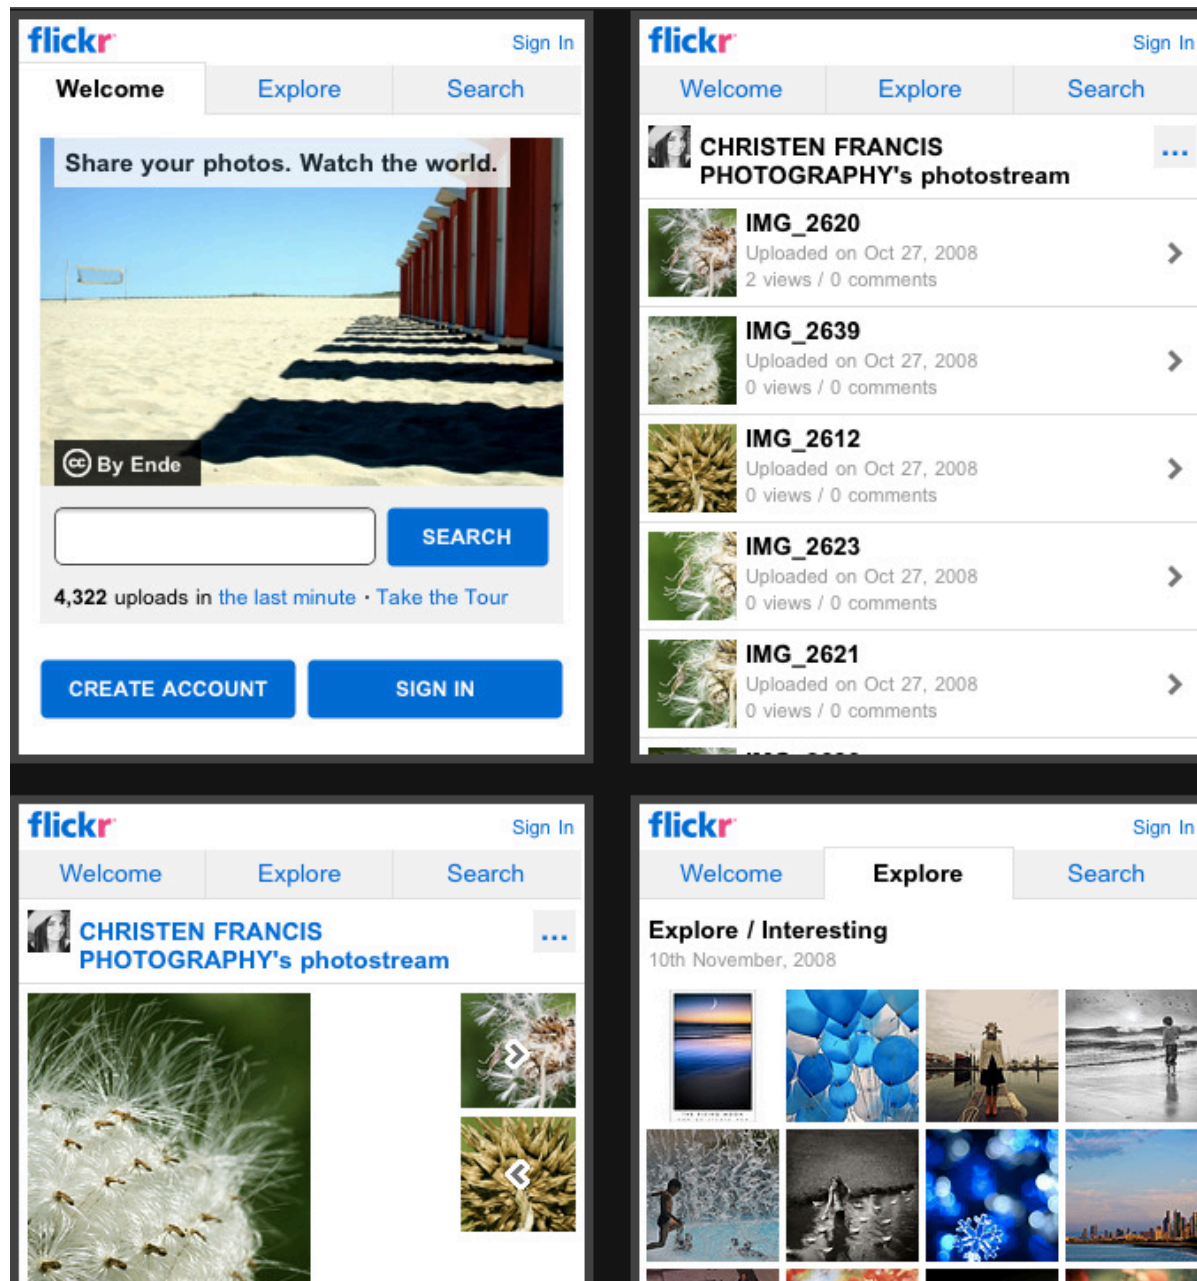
flickr
Sign In
Welcome
Explore
Search
Share your photos. Watch the world.
By Ende
SEARCH
4,322 uploads in the last minute · Take the Tour
CREATE ACCOUNT
SIGN IN

flickr
Sign In
Welcome
Explore
Search
CHRISTEN FRANCIS PHOTOGRAPHY's photostream
...
IMG_2620
Uploaded on Oct 27, 2008
2 views / 0 comments
IMG_2639
Uploaded on Oct 27, 2008
0 views / 0 comments
IMG_2612
Uploaded on Oct 27, 2008
0 views / 0 comments
IMG_2623
Uploaded on Oct 27, 2008
0 views / 0 comments
IMG_2621
Uploaded on Oct 27, 2008
0 views / 0 comments

flickr
Sign In
Welcome
Explore
Search
CHRISTEN FRANCIS PHOTOGRAPHY's photostream
...

flickr
Sign In
Welcome
Explore
Search
Explore / Interesting
10th November, 2008